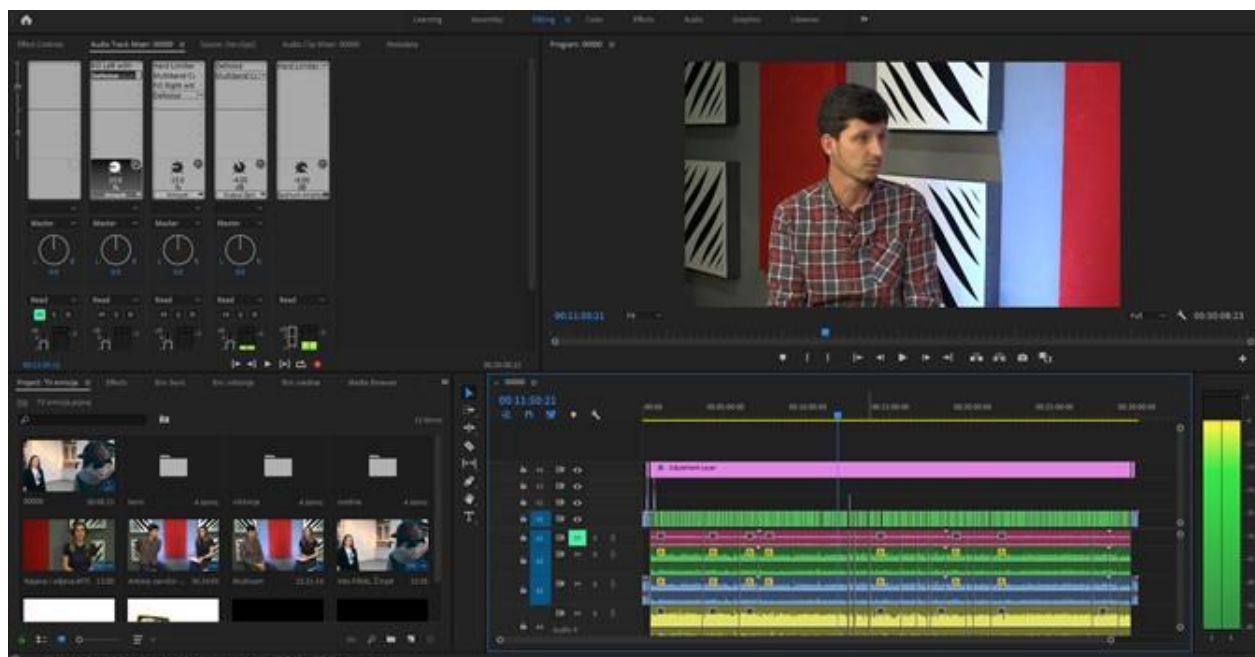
Learning Assembly Editing Color Effects Audio Graphics Libraries

Effect Controls Audio Track Mixer: 0000 Source: (no clips) Audio Clip Mixer: 0000 Metadata

Program: 0000

Hard Limiter
Multiband C
Defaese
Hard Limiter

Master Master Master Master

Read Read Read Read Read

00:11:50:21

00:11:50:21 Fit Full 00:30:08:23

Project: TV emisija Effects Bin: Items

TV emisija.prproj

11 Items

0000

00:11:50:21

Adjustment Layer

Audio 4

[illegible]